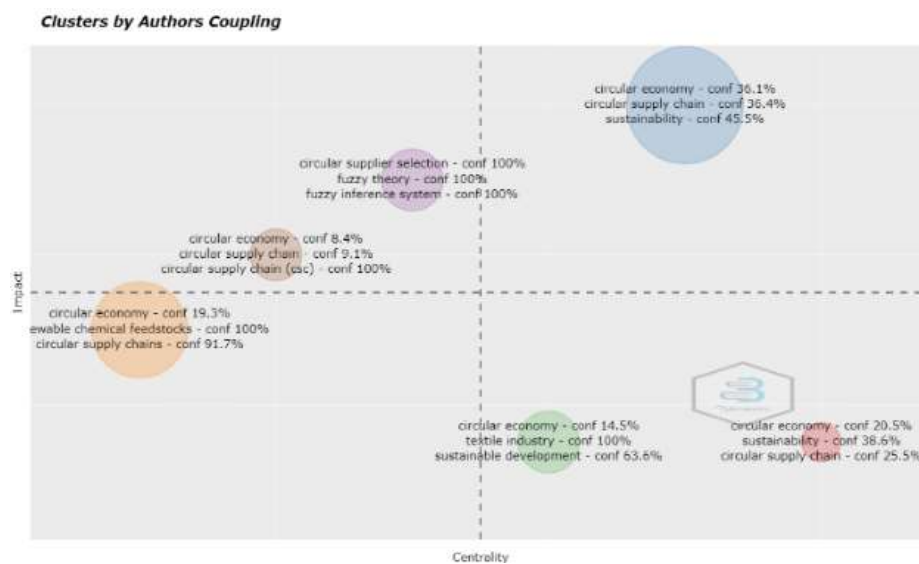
Clusters by Authors Coupling

circular economy - conf 36.1%
circular supply chain - conf 36.4%
sustainability - conf 45.5%

circular supplier selection - conf 100%
fuzzy theory - conf 100%
fuzzy inference system - conf 100%

circular economy - conf 8.4%
circular supply chain - conf 9.1%
circular supply chain (csc) - conf 100%

Impact

circular economy - conf 19.3%
ewable chemical feedstocks - conf 100%
circular supply chains - conf 91.7%

circular economy - conf 14.5%
textile industry - conf 100%
sustainable development - conf 63.6%

circular economy - conf 20.5%
sustainability - conf 38.6%
circular supply chain - conf 25.5%

Centrality